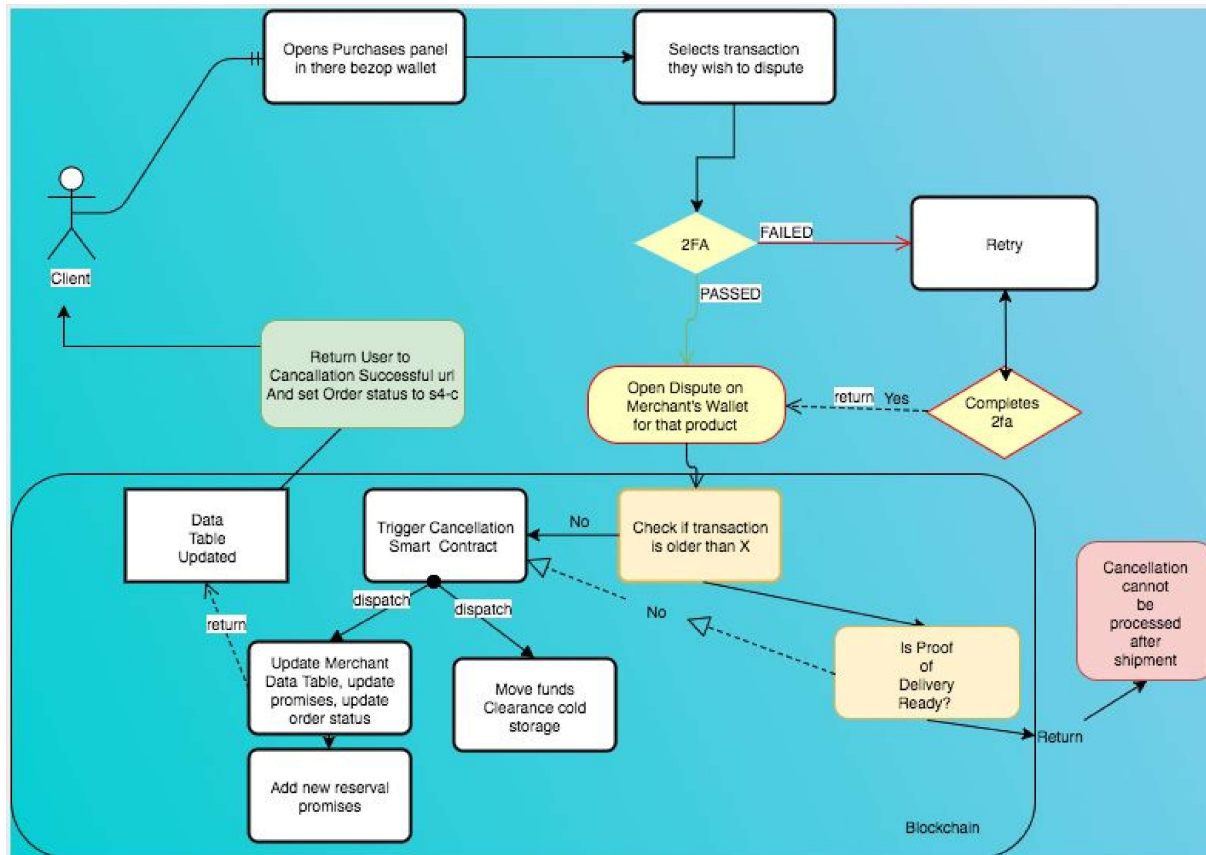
Opens Purchases panel in there bezop wallet

Selects transaction they wish to dispute

Client

2FA

FAILED

Retry

PASSED

Return User to Cancallation Successful url And set Order status to s4-c

Open Dispute on Merchant's Wallet for that product

return

Yes

Completes 2fa

Data Table Updated

Trigger Cancellation Smart Contract

No

Check if transaction is older than X

Cancellation cannot be processed after shipment

return

dispatch

dispatch

No

Update Merchant Data Table, update promises, update order status

Move funds Clearance cold storage

Is Proof of Delivery Ready?

Return

Add new reservation promises

Blockchain